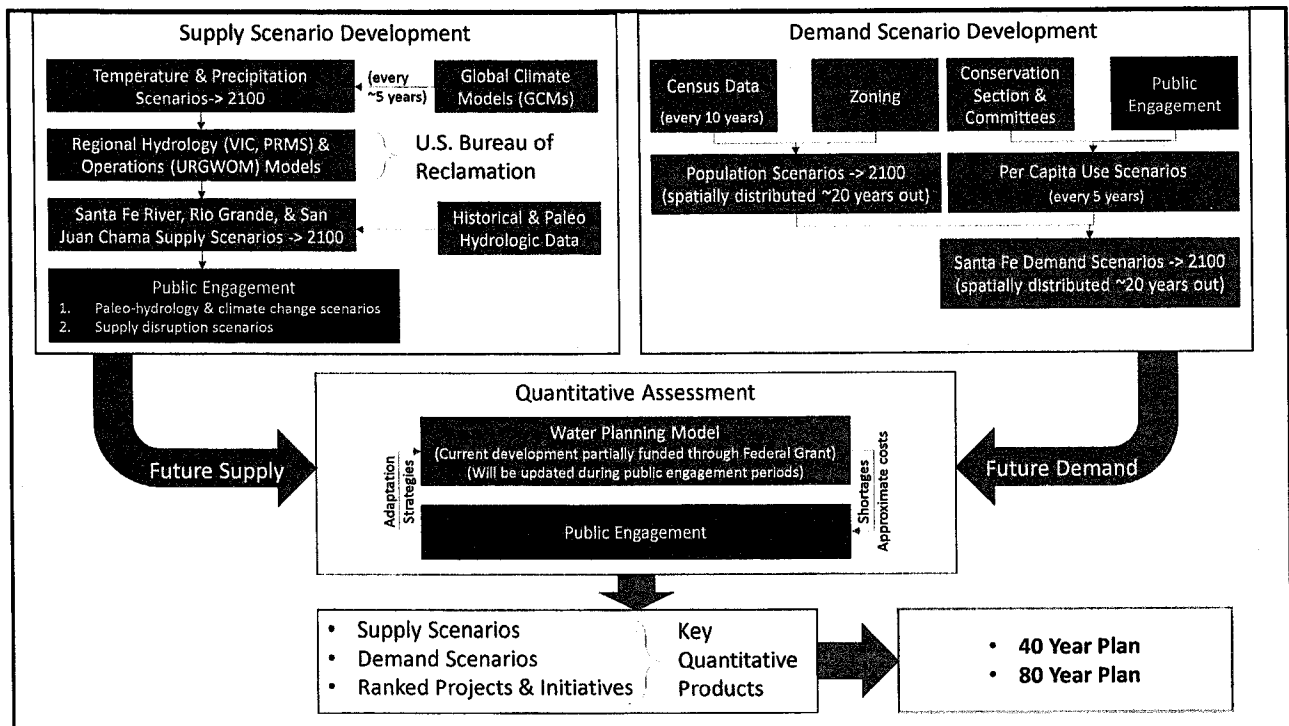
Supply Scenario Development

Temperature & Precipitation Scenarios-> 2100

(every ~5 years)

Global Climate Models (GCMs)

Regional Hydrology (VIC, PRMS) & Operations (URGWOM) Models

U.S. Bureau of Reclamation

Santa Fe River, Rio Grande, & San Juan Chama Supply Scenarios -> 2100

Historical & Paleo Hydrologic Data

Public Engagement
1. Paleo-hydrology & climate change scenarios
2. Supply disruption scenarios

Demand Scenario Development

Census Data (every 10 years)

Zoning

Conservation Section & Committees

Public Engagement

Population Scenarios -> 2100 (spatially distributed ~20 years out)

Per Capita Use Scenarios (every 5 years)

Santa Fe Demand Scenarios -> 2100 (spatially distributed ~20 years out)

Quantitative Assessment

Future Supply

Water Planning Model
(Current development partially funded through Federal Grant)
(Will be updated during public engagement periods)

Adaptation Strategies

Shortages
Approximate costs

Public Engagement

Future Demand

• Supply Scenarios
• Demand Scenarios
• Ranked Projects & Initiatives

Key Quantitative Products

• 40 Year Plan
• 80 Year Plan